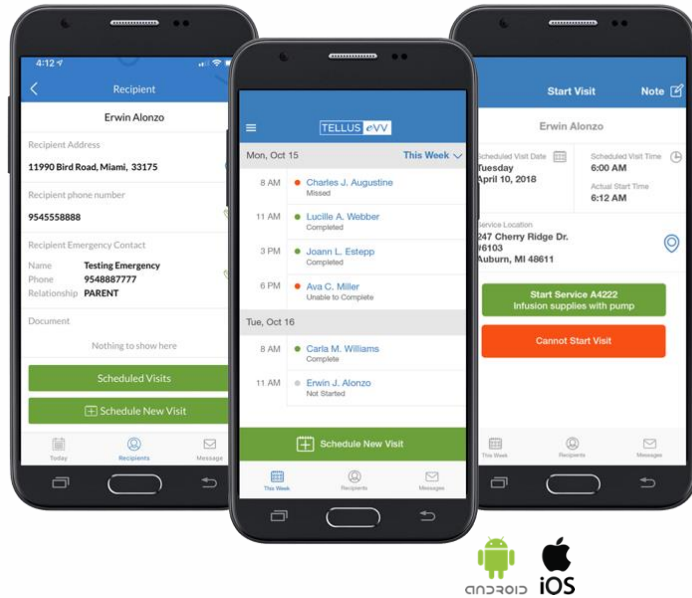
4:12

Recipient

Erwin Alonzo

Recipient Address

11990 Bird Road, Miami, 33175

Recipient phone number

9545558888

Recipient Emergency Contact

Name Testing Emergency
Phone 9548887777
Relationship PARENT

Document

Nothing to show here

Scheduled Visits

Schedule New Visit

Today Recipients Message

TELLUS eVV

Mon, Oct 15 This Week

8 AM Charles J. Augustine
Missed

11 AM Lucille A. Webber
Completed

3 PM Joann L. Estepp
Completed

6 PM Ava C. Miller
Unable to Complete

Tue, Oct 16

8 AM Carla M. Williams
Complete

11 AM Erwin J. Alonzo
Not Started

Schedule New Visit

This Week Recipients Messages

Start Visit Note

Erwin Alonzo

Scheduled Visit Date
Tuesday
April 10, 2018

Scheduled Visit Time
6:00 AM

Actual Start Time
6:12 AM

Service Location
247 Cherry Ridge Dr.
#6103
Auburn, MI 48611

Start Service A4222
Infusion supplies with pump

Cannot Start Visit

This Week Recipients Messages

ANDROID iOS